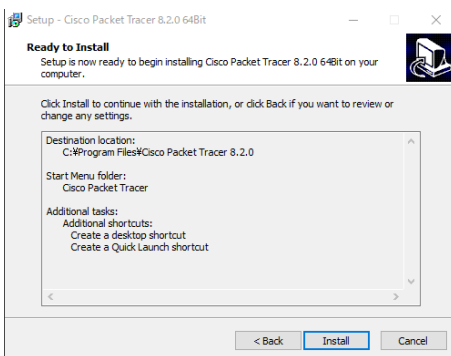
Setup - Cisco Packet Tracer 8.2.0 64Bit

Ready to Install
Setup is now ready to begin installing Cisco Packet Tracer 8.2.0 64Bit on your computer.

Click Install to continue with the installation, or click Back if you want to review or change any settings.

Destination location:
C:¥Program Files¥Cisco Packet Tracer 8.2.0

Start Menu folder:
Cisco Packet Tracer

Additional tasks:
Additional shortcuts:
Create a desktop shortcut
Create a Quick Launch shortcut

< Back
Install
Cancel